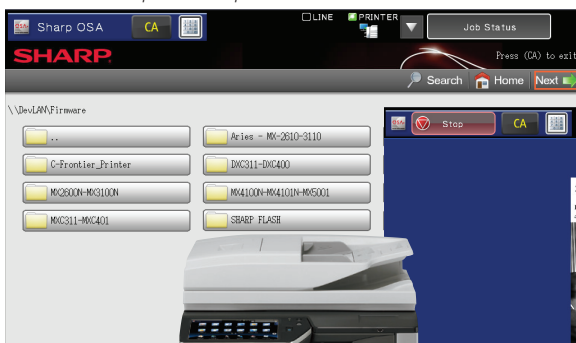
Sharp OSA CA
LINE PRINTER
Job Status
SHARP
Press (CA) to exit
Search Home Next

\\DevLAN\Firmware

..
Aries - MX-2610-3110
C-Frontier_Printer
DXC311-DXC400
MX2600N-MX3100N
MX4100N-MX4101N-MX5001
MXC311-MXC401
SHARP FLASH

Stop CA